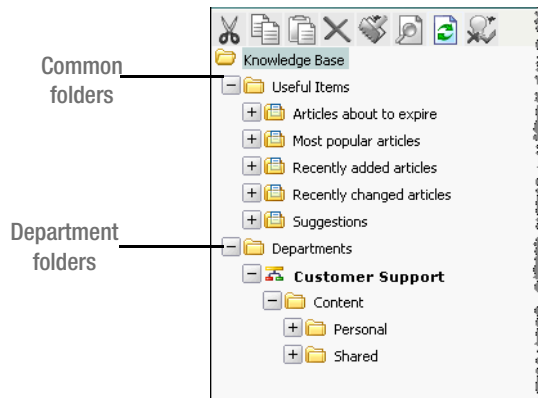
Common folders

Department folders

Knowledge Base

Useful Items

Articles about to expire

Most popular articles

Recently added articles

Recently changed articles

Suggestions

Departments

Customer Support

Content

Personal

Shared